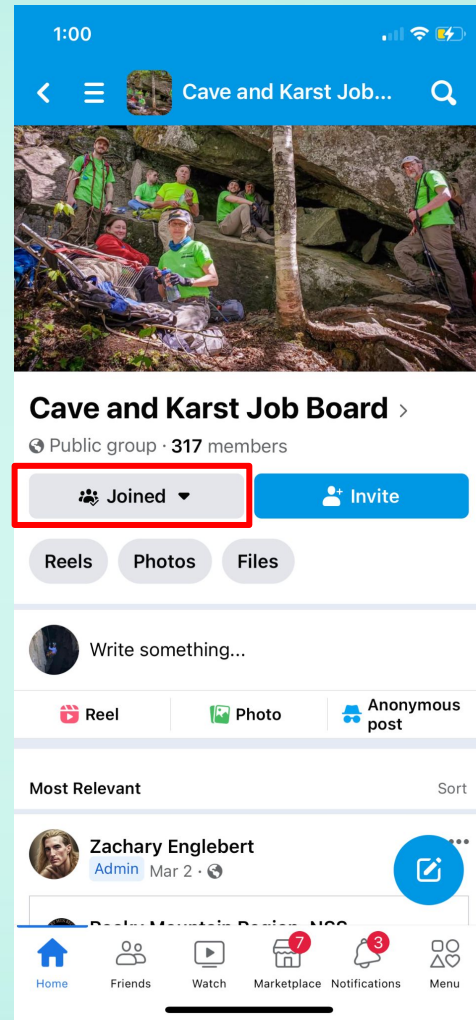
1:00

Cave and Karst Job...

Cave and Karst Job Board >

Public group · 317 members

Joined

Invite

Reels Photos Files

Write something...

Reel Photo Anonymous post

Most Relevant Sort

Zachary Englebert

Admin Mar 2 ·

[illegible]

Home Friends Watch 7 Marketplace 3 Notifications Menu